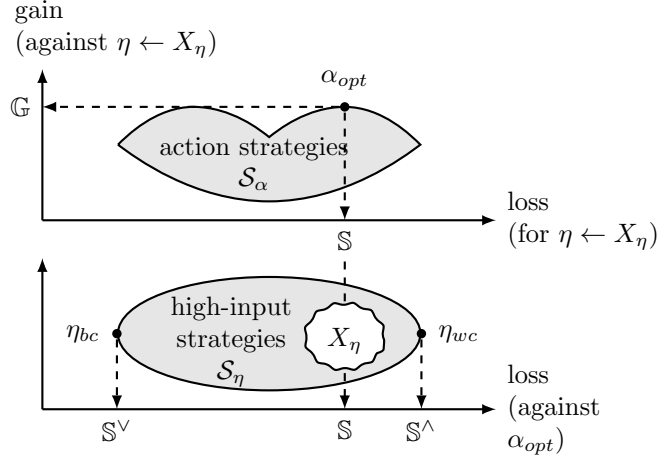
gain
(against $\eta \leftarrow X_\eta$)

$\mathbb{G}$

$\alpha_{opt}$

action strategies
$\mathcal{S}_\alpha$

loss
(for $\eta \leftarrow X_\eta$)

$\mathbb{S}$

$\eta_{bc}$

high-input strategies
$\mathcal{S}_\eta$

$X_\eta$

$\eta_{wc}$

loss
(against $\alpha_{opt}$)

$\mathbb{S}^\vee$

$\mathbb{S}$

$\mathbb{S}^\wedge$